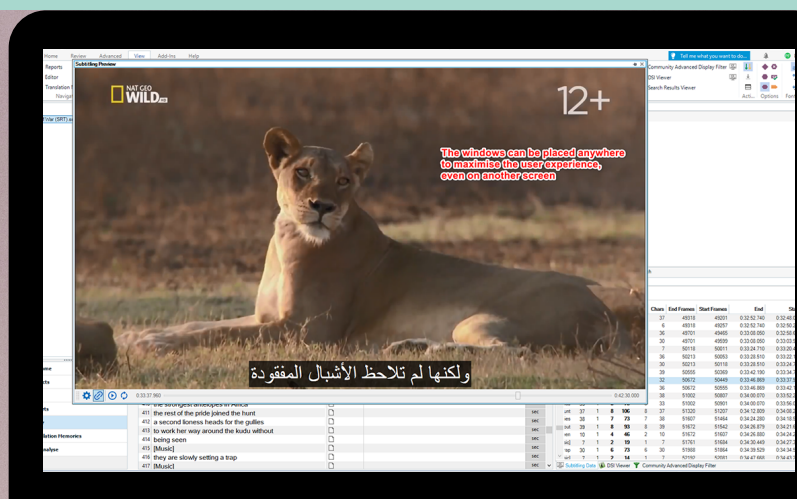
Home Review Advanced View Add-Ins Help

Tell me what you want to do...

Reports
Editor
Translation
Navigat

Community Advanced Display Filter
DSI Viewer
Search Results Viewer

Acti... Options Poin

Subtitling Preview

NAT GEO WILD

12+

The windows can be placed anywhere to maximise the user experience, even on another screen

ولكنها لم تلاحظ الأشبال المفقودة

0:33:37.960 0:42:30.000

the strongest antelopes in Africa
411 the rest of the pride joined the hunt
412 a second lioness heads for the gullies
413 to work her way around the kudu without
414 being seen
415 [Music]
416 they are slowly setting a trap
417 [Music]

| Chars | End Frames | Start Frames | End |
|---|---|---|---|
| 37 | 49318 | 49201 | 0:32:52.740 |
| 6 | 49318 | 49257 | 0:32:52.740 |
| 36 | 49701 | 49465 | 0:33:08.050 |
| 30 | 49701 | 49599 | 0:33:08.050 |
| 7 | 50118 | 50011 | 0:33:24.710 |
| 36 | 50213 | 50053 | 0:33:28.510 |
| 30 | 50213 | 50118 | 0:33:28.510 |
| 39 | 50505 | 50449 | 0:33:42.190 |
| 32 | 50672 | 50449 | 0:33:46.869 |
| 36 | 50672 | 50555 | 0:33:46.869 |
| 31 | 51002 | 50807 | 0:34:00.070 |
| 5 | 51002 | 50901 | 0:34:00.070 |
| 37 | 51320 | 51207 | 0:34:12.809 |
| 38 | 51607 | 51464 | 0:34:24.280 |
| 39 | 51672 | 51542 | 0:34:26.879 |
| 10 | 51672 | 51607 | 0:34:26.880 |
| 7 | 51761 | 51684 | 0:34:30.440 |
| 30 | 51866 | 51864 | 0:34:39.529 |

Subtitling Data DSI Viewer Community Advanced Display Filter

Translation Memories
Analyse